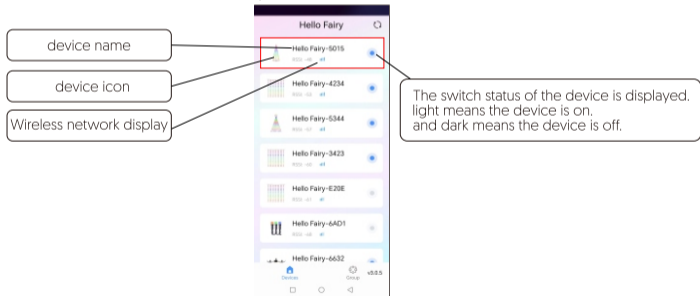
device name

device icon

Wireless network display

Hello Fairy

Hello Fairy-5015
RSSI: -46 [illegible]

Hello Fairy-4234
RSSI: -50 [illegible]

Hello Fairy-5344
RSSI: -57 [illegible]

Hello Fairy-3423
RSSI: -46 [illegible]

Hello Fairy-E20E
RSSI: -57 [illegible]

Hello Fairy-6AD1
RSSI: -49 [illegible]

Hello Fairy-6632

Devices
Group
v0.0.5

The switch status of the device is displayed. light means the device is on. and dark means the device is off.